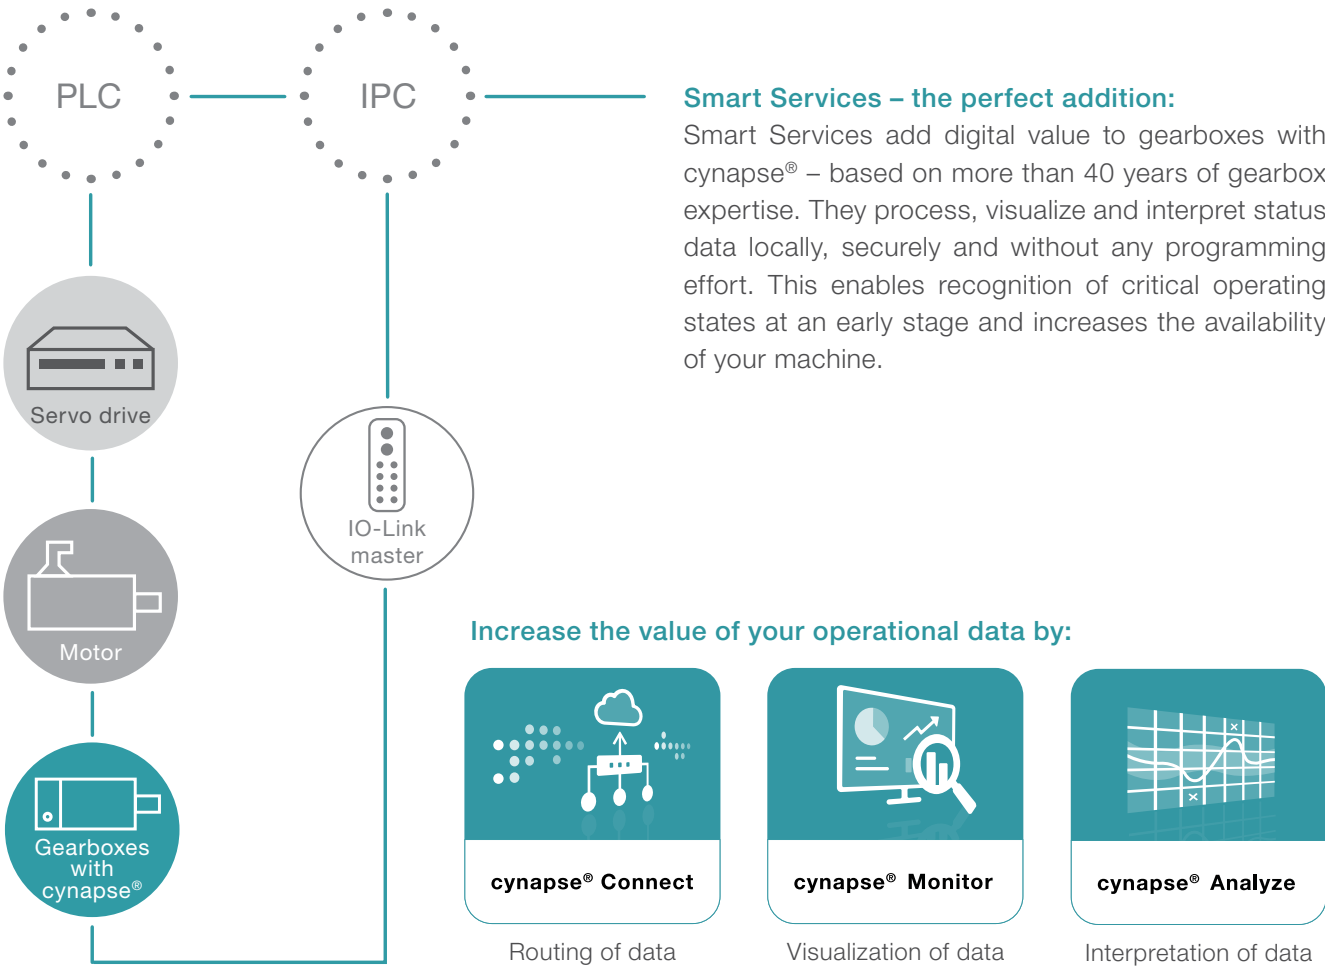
PLC

IPC

Servo drive

Motor

Gearboxes with cynapse®

IO-Link master

Smart Services – the perfect addition:
Smart Services add digital value to gearboxes with cynapse® – based on more than 40 years of gearbox expertise. They process, visualize and interpret status data locally, securely and without any programming effort. This enables recognition of critical operating states at an early stage and increases the availability of your machine.

Increase the value of your operational data by:

cynapse® Connect

Routing of data

cynapse® Monitor

Visualization of data

cynapse® Analyze

Interpretation of data